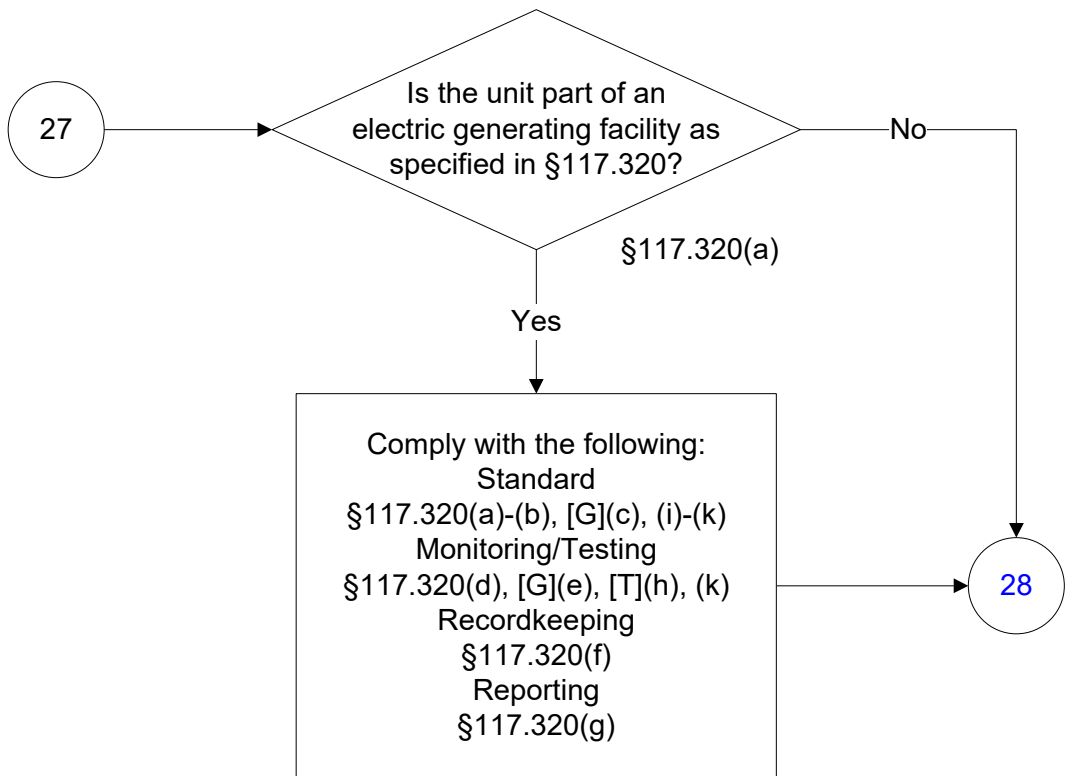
27

Is the unit part of an electric generating facility as specified in §117.320?

No

§117.320(a)

Yes

Comply with the following:
Standard
§117.320(a)-(b), [G](c), (i)-(k)
Monitoring/Testing
§117.320(d), [G](e), [T](h), (k)
Recordkeeping
§117.320(f)
Reporting
§117.320(g)

28